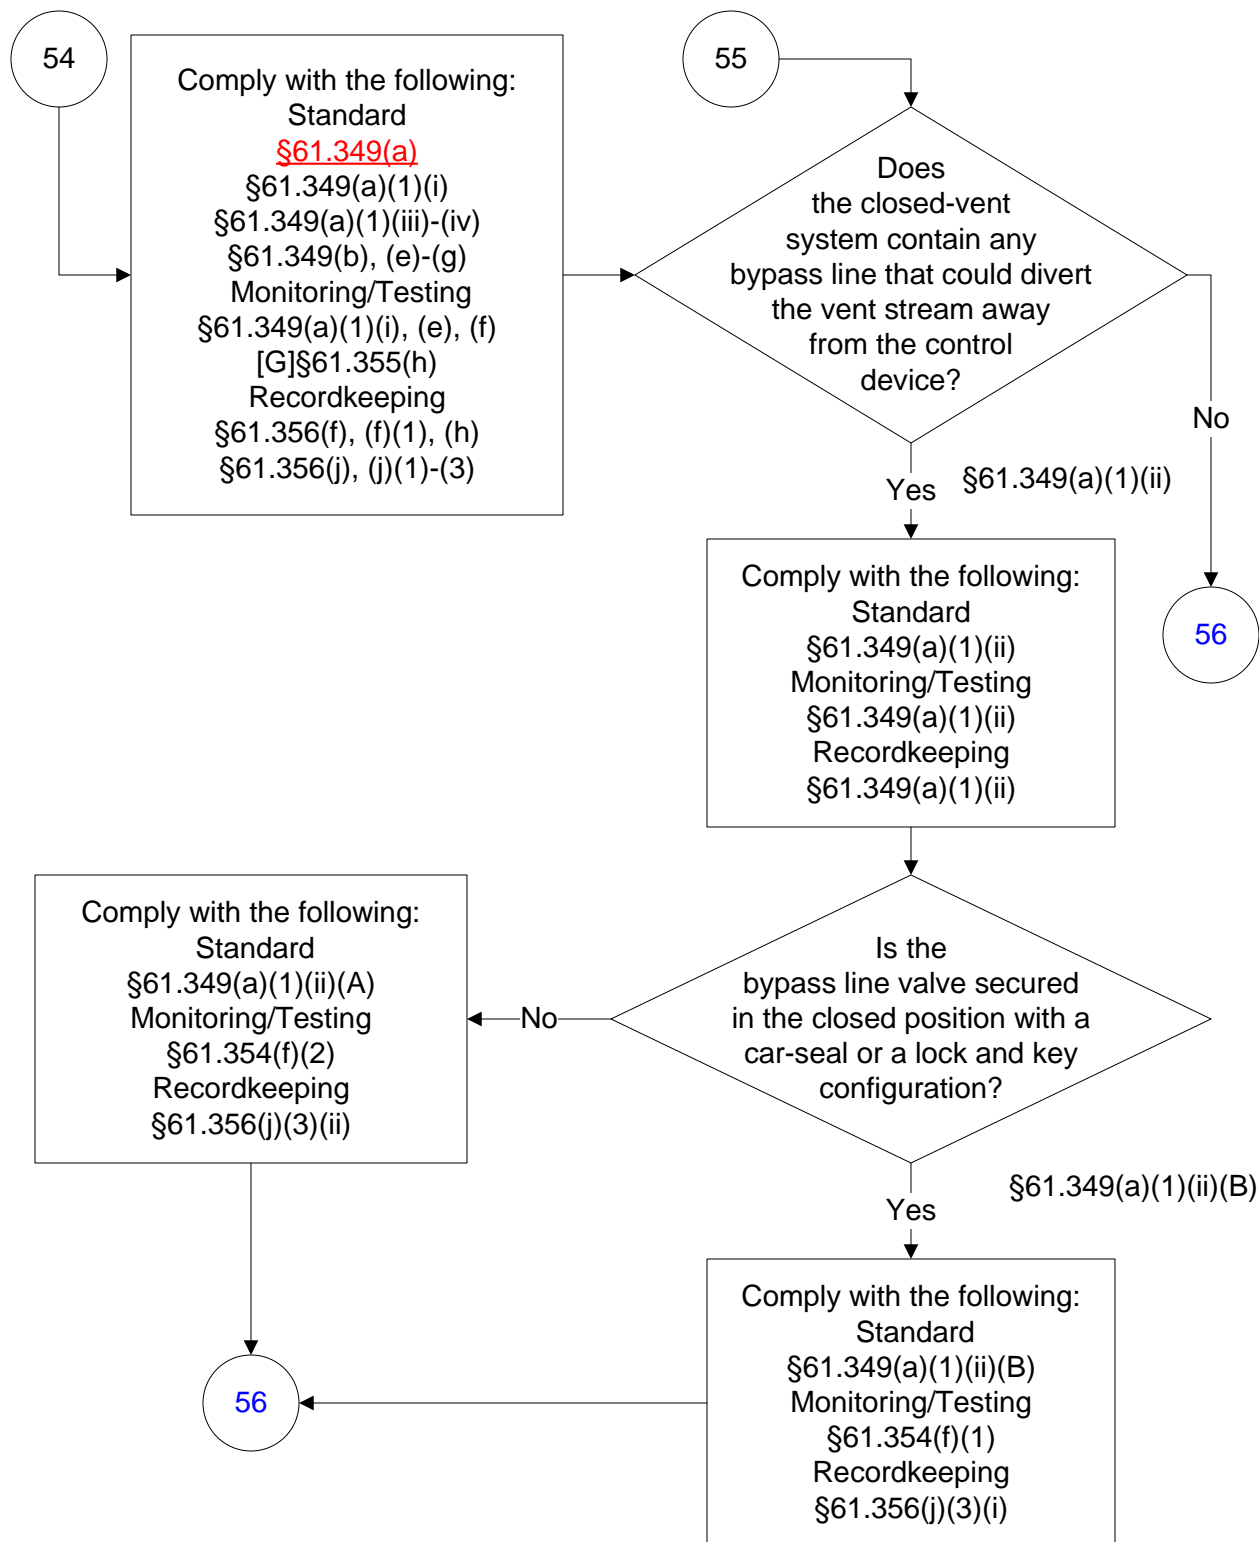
54

Comply with the following:
Standard
§61.349(a)
§61.349(a)(1)(i)
§61.349(a)(1)(iii)-(iv)
§61.349(b), (e)-(g)
Monitoring/Testing
§61.349(a)(1)(i), (e), (f)
[G]§61.355(h)
Recordkeeping
§61.356(f), (f)(1), (h)
§61.356(j), (j)(1)-(3)

55

Does the closed-vent system contain any bypass line that could divert the vent stream away from the control device?

No

56

Yes

§61.349(a)(1)(ii)

Comply with the following:
Standard
§61.349(a)(1)(ii)
Monitoring/Testing
§61.349(a)(1)(ii)
Recordkeeping
§61.349(a)(1)(ii)

Is the bypass line valve secured in the closed position with a car-seal or a lock and key configuration?

No

Comply with the following:
Standard
§61.349(a)(1)(ii)(A)
Monitoring/Testing
§61.354(f)(2)
Recordkeeping
§61.356(j)(3)(ii)

Yes

§61.349(a)(1)(ii)(B)

Comply with the following:
Standard
§61.349(a)(1)(ii)(B)
Monitoring/Testing
§61.354(f)(1)
Recordkeeping
§61.356(j)(3)(i)

56